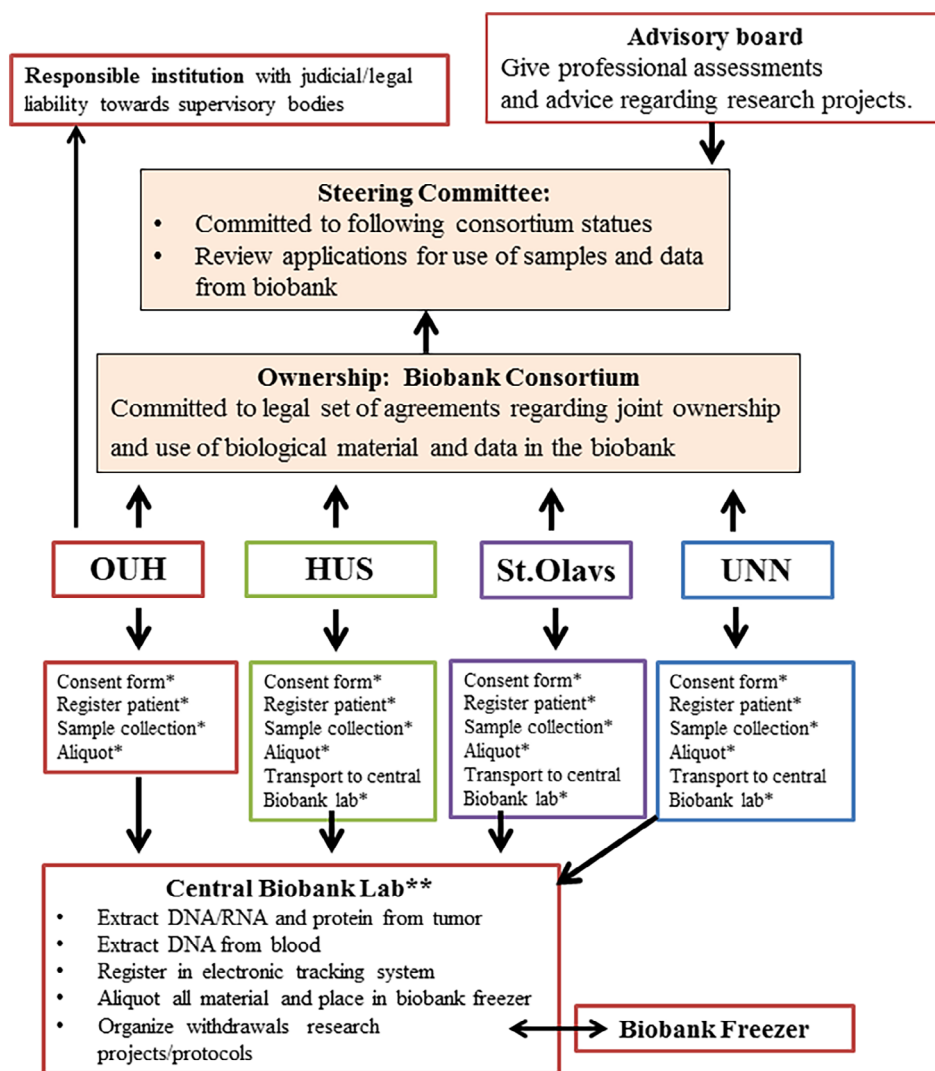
Responsible institution with judicial/legal liability towards supervisory bodies

Advisory board
Give professional assessments and advice regarding research projects.

Steering Committee:
• Committed to following consortium statues
• Review applications for use of samples and data from biobank

Ownership: Biobank Consortium
Committed to legal set of agreements regarding joint ownership and use of biological material and data in the biobank

OUH

HUS

St.Olavs

UNN

Consent form*
Register patient*
Sample collection*
Aliquot*

Consent form*
Register patient*
Sample collection*
Aliquot*
Transport to central Biobank lab*

Consent form*
Register patient*
Sample collection*
Aliquot*
Transport to central Biobank lab*

Consent form*
Register patient*
Sample collection*
Aliquot*
Transport to central Biobank lab*

Central Biobank Lab**
• Extract DNA/RNA and protein from tumor
• Extract DNA from blood
• Register in electronic tracking system
• Aliquot all material and place in biobank freezer
• Organize withdrawals research projects/protocols

Biobank Freezer